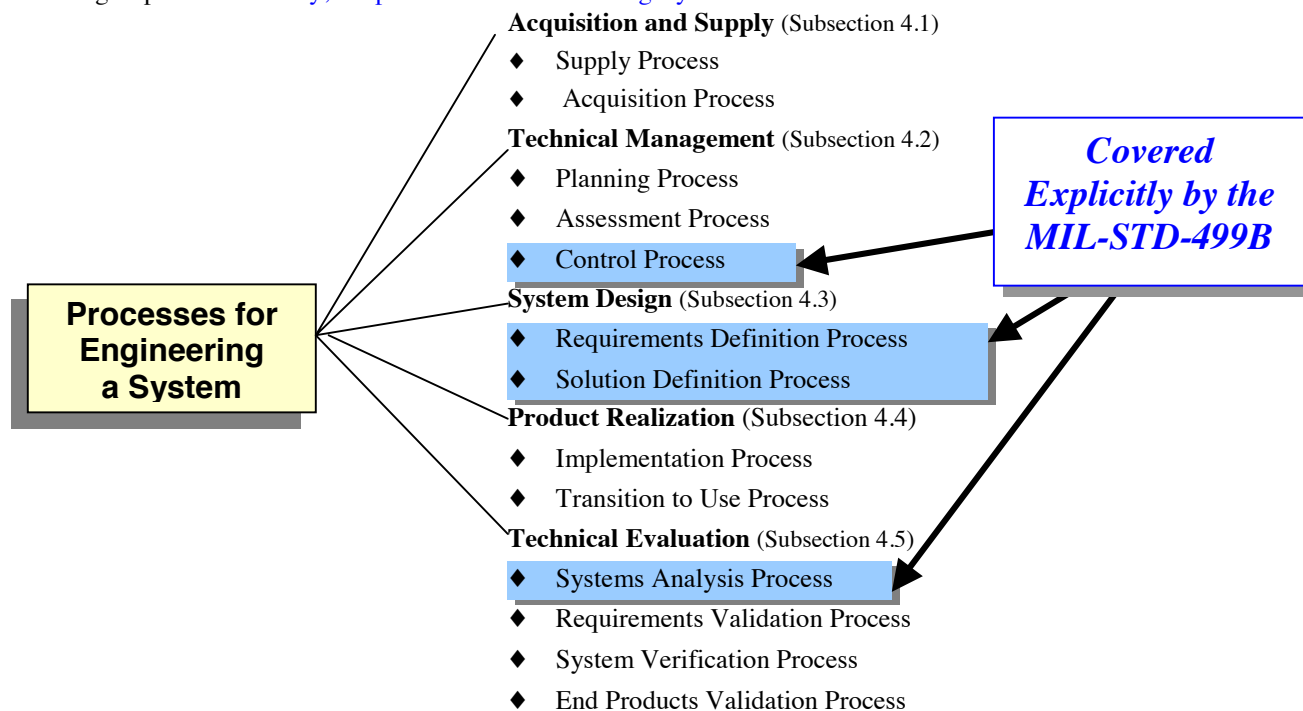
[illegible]

Acquisition and Supply (Subsection 4.1)

♦ Supply Process

♦ Acquisition Process

Technical Management (Subsection 4.2)

♦ Planning Process

♦ Assessment Process

♦ Control Process

System Design (Subsection 4.3)

♦ Requirements Definition Process

♦ Solution Definition Process

Product Realization (Subsection 4.4)

♦ Implementation Process

♦ Transition to Use Process

Technical Evaluation (Subsection 4.5)

♦ Systems Analysis Process

♦ Requirements Validation Process

♦ System Verification Process

♦ End Products Validation Process

Processes for Engineering a System

Covered Explicitly by the MIL-STD-499B